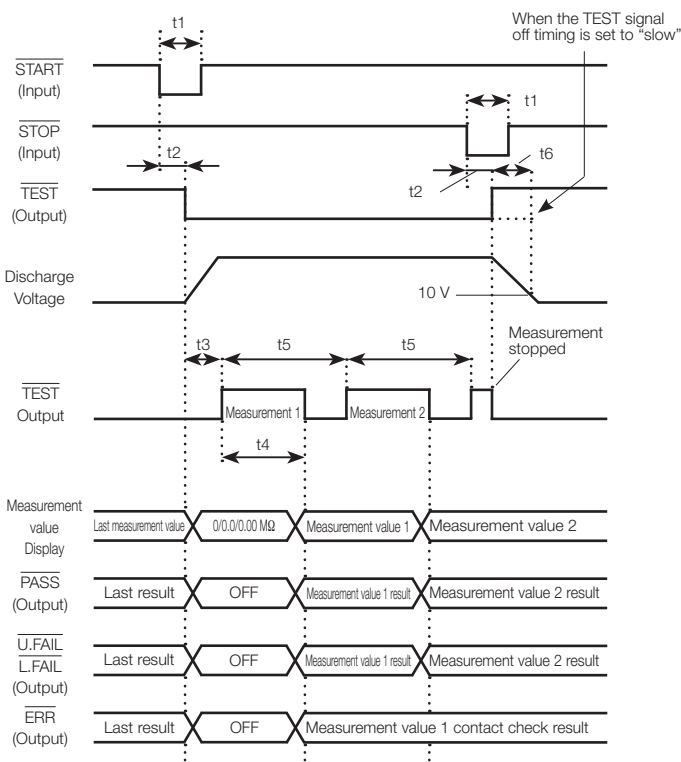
t1

When the TEST signal off timing is set to "slow"

$\overline{\text{START}}$ (Input)

t1

$\overline{\text{STOP}}$ (Input)

t2

t6

$\overline{\text{TEST}}$ (Output)

t2

Discharge Voltage

10 V

Measurement stopped

t3

t5

t5

$\overline{\text{TEST}}$ Output

Measurement 1

Measurement 2

t4

Measurement value Display

Last measurement value

0/0.0/0.00 MΩ

Measurement value 1

Measurement value 2

$\overline{\text{PASS}}$ (Output)

Last result

OFF

Measurement value 1 result

Measurement value 2 result

$\overline{\text{U.FAIL}}$ $\overline{\text{L.FAIL}}$ (Output)

Last result

OFF

Measurement value 1 result

Measurement value 2 result

$\overline{\text{ERR}}$ (Output)

Last result

OFF

Measurement value 1 contact check result